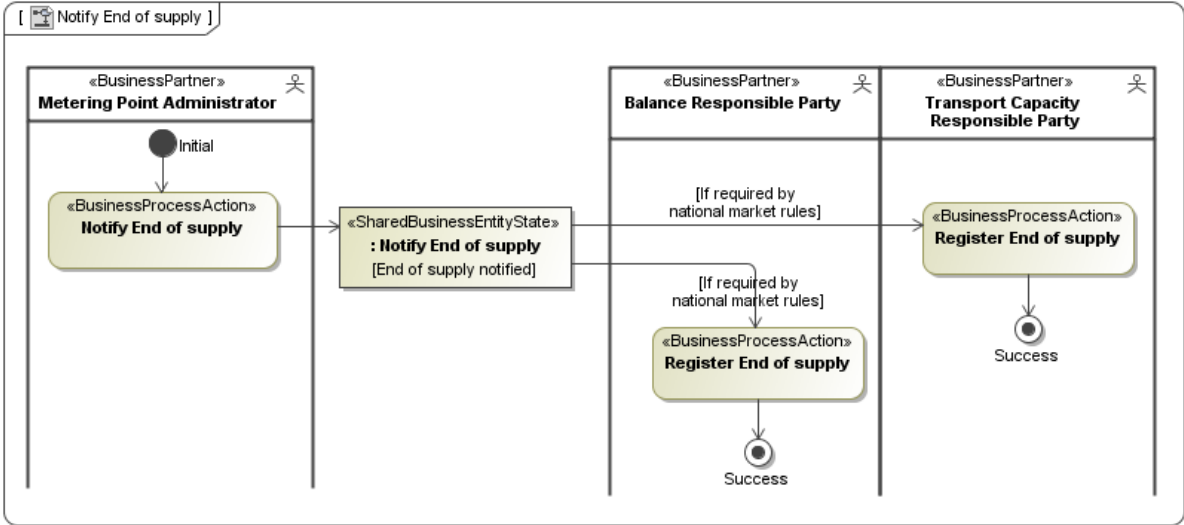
[ Notify End of supply ]

«BusinessPartner»
Metering Point Administrator

Initial

«BusinessProcessAction»
Notify End of supply

«SharedBusinessEntityState»
: Notify End of supply
[End of supply notified]

«BusinessPartner»
Balance Responsible Party

[If required by
national market rules]

[If required by
national market rules]

«BusinessProcessAction»
Register End of supply

Success

«BusinessPartner»
Transport Capacity
Responsible Party

«BusinessProcessAction»
Register End of supply

Success